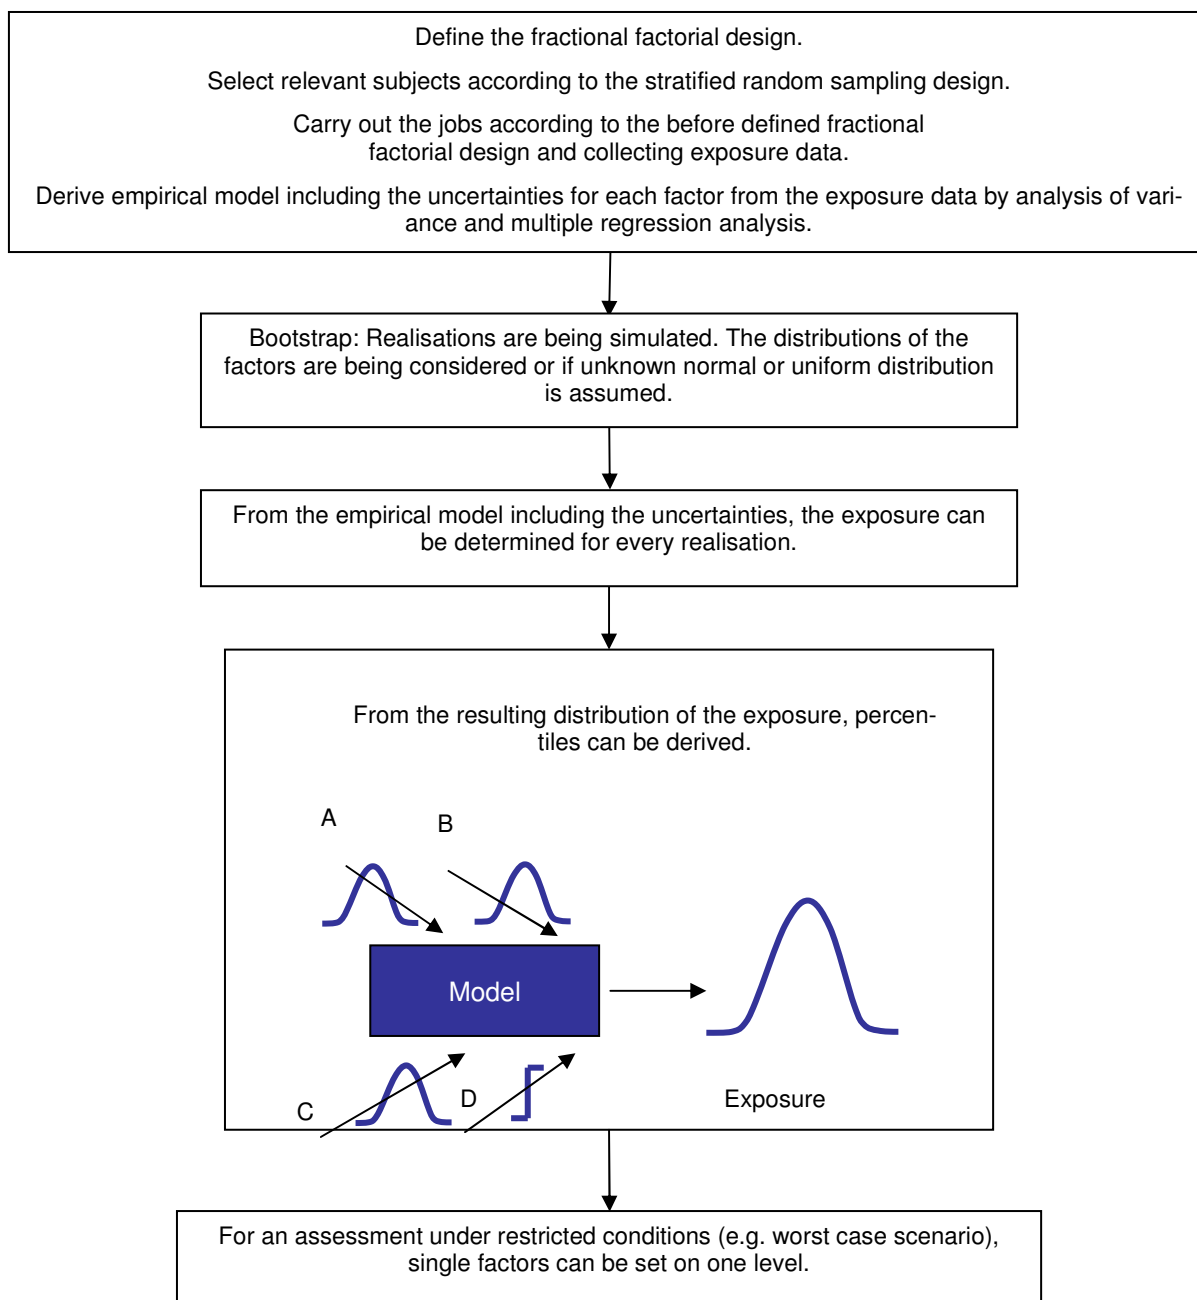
Define the fractional factorial design.

Select relevant subjects according to the stratified random sampling design.

Carry out the jobs according to the before defined fractional factorial design and collecting exposure data.

Derive empirical model including the uncertainties for each factor from the exposure data by analysis of variance and multiple regression analysis.

Bootstrap: Realisations are being simulated. The distributions of the factors are being considered or if unknown normal or uniform distribution is assumed.

From the empirical model including the uncertainties, the exposure can be determined for every realisation.

From the resulting distribution of the exposure, percentiles can be derived.

A

B

Model

C

D

Exposure

For an assessment under restricted conditions (e.g. worst case scenario), single factors can be set on one level.